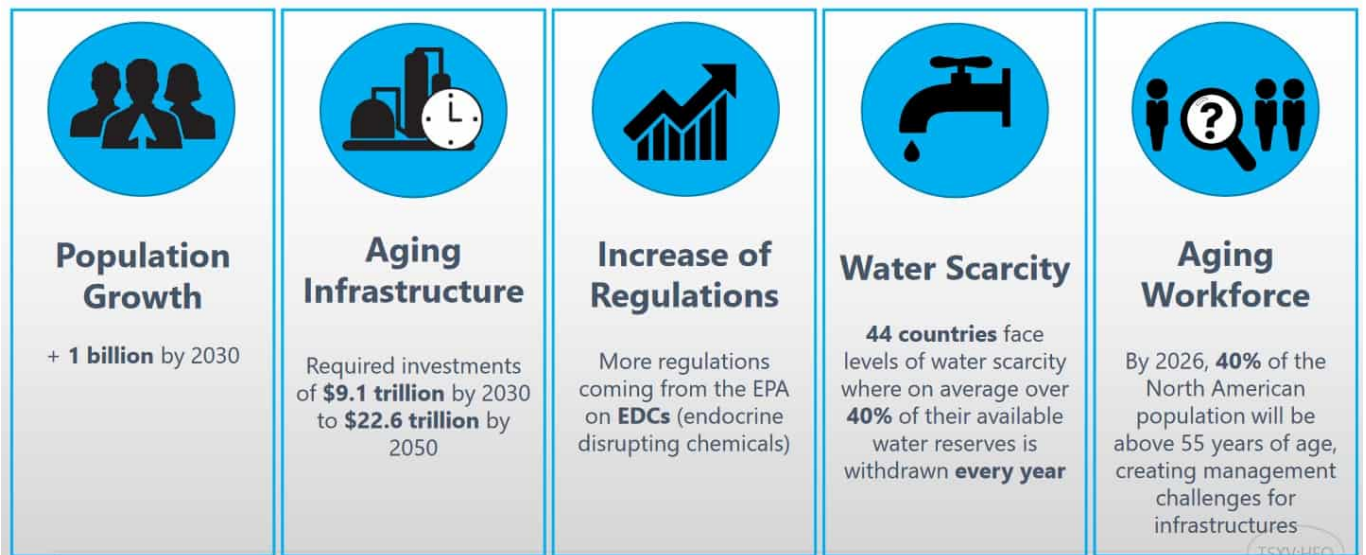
Population Growth

+ 1 billion by 2030

Aging Infrastructure

Required investments of $9.1 trillion by 2030 to $22.6 trillion by 2050

Increase of Regulations

More regulations coming from the EPA on EDCs (endocrine disrupting chemicals)

Water Scarcity

44 countries face levels of water scarcity where on average over 40% of their available water reserves is withdrawn every year

Aging Workforce

By 2026, 40% of the North American population will be above 55 years of age, creating management challenges for infrastructures

TSXV:HEO